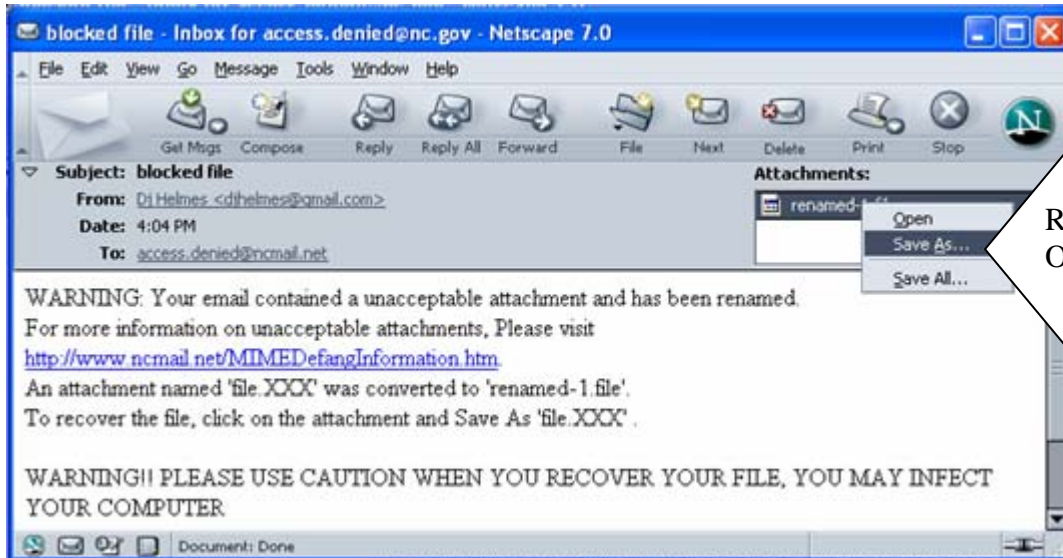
blocked file - Inbox for access.denied@nc.gov - Netscape 7.0

File Edit View Go Message Tools Window Help

Get Msgs Compose Reply Reply All Forward File Next Delete Print Stop

Subject: blocked file
From: Dj Helmes <djhelmes@gmail.com>
Date: 4:04 PM
To: access.denied@ncmail.net

Attachments:
renamed-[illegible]

Open
Save As...
Save All...

R
O

WARNING: Your email contained a unacceptable attachment and has been renamed.
For more information on unacceptable attachments, Please visit
http://www.ncmail.net/MIMEDefangInformation.htm.
An attachment named 'file.XXX' was converted to 'renamed-1.file'.
To recover the file, click on the attachment and Save As 'file.XXX' .

WARNING!! PLEASE USE CAUTION WHEN YOU RECOVER YOUR FILE, YOU MAY INFECT YOUR COMPUTER

Document: Done